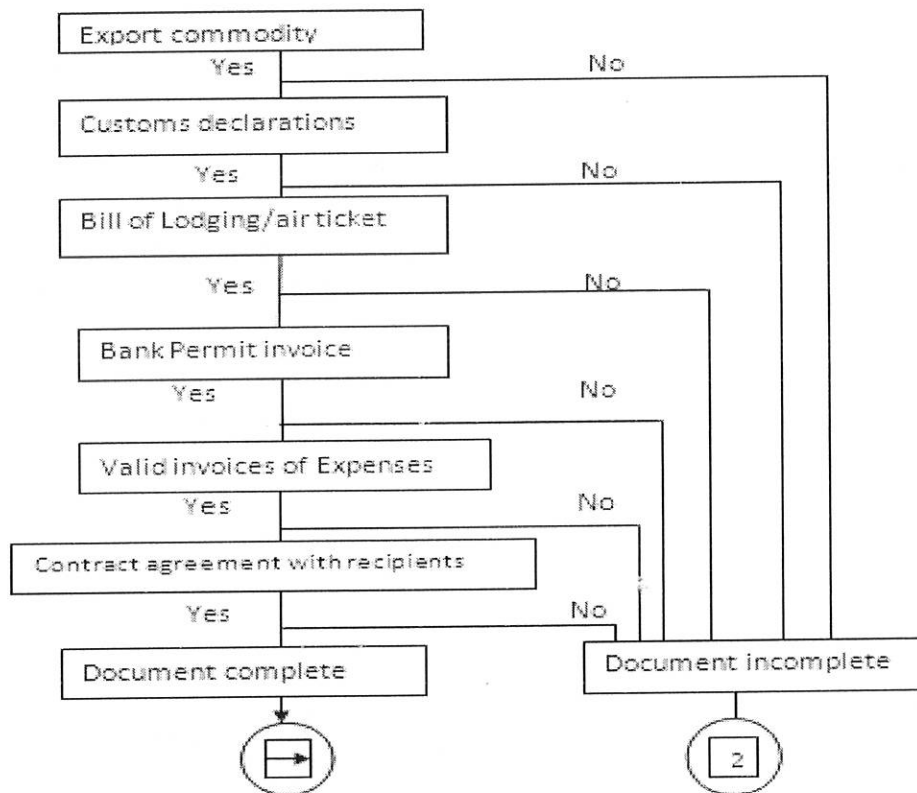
Export commodity
Yes
No
Customs declarations
Yes
No
Bill of Lodging/air ticket
Yes
No
Bank Permit invoice
Yes
No
Valid invoices of Expenses
Yes
No
Contract agreement with recipients
Yes
No
Document complete
Document incomplete
2